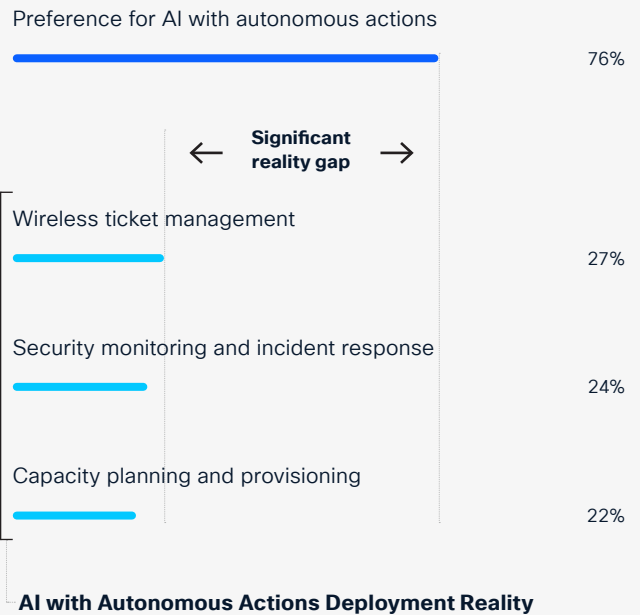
Preference for AI with autonomous actions

76%

Significant reality gap

Wireless ticket management

27%

Security monitoring and incident response

24%

Capacity planning and provisioning

22%

AI with Autonomous Actions Deployment Reality